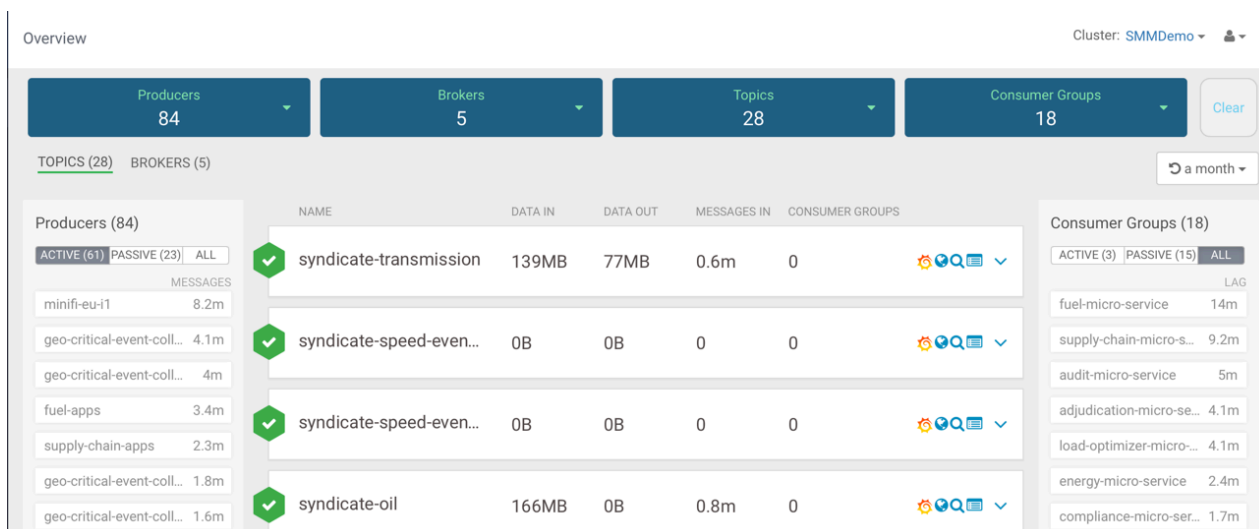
Overview

Cluster: SMMDemo

Producers
84

Brokers
5

Topics
28

Consumer Groups
18

Clear

TOPICS (28) BROKERS (5)

a month

Producers (84)

ACTIVE (61) PASSIVE (23) ALL

MESSAGES

| | |
|---|---|
| minifi-eu-i1 | 8.2m |
| geo-critical-event-coll... | 4.1m |
| geo-critical-event-coll... | 4m |
| fuel-apps | 3.4m |
| supply-chain-apps | 2.3m |
| geo-critical-event-coll... | 1.8m |
| geo-critical-event-coll... | 1.6m |

| NAME | DATA IN | DATA OUT | MESSAGES IN | CONSUMER GROUPS |
|---|---|---|---|---|
| syndicate-transmission | 139MB | 77MB | 0.6m | 0 |
| syndicate-speed-even... | 0B | 0B | 0 | 0 |
| syndicate-speed-even... | 0B | 0B | 0 | 0 |
| syndicate-oil | 166MB | 0B | 0.8m | 0 |

Consumer Groups (18)

ACTIVE (3) PASSIVE (15) ALL

LAG

| | |
|---|---|
| fuel-micro-service | 14m |
| supply-chain-micro-s... | 9.2m |
| audit-micro-service | 5m |
| adjudication-micro-se... | 4.1m |
| load-optimizer-micro-... | 4.1m |
| energy-micro-service | 2.4m |
| compliance-micro-ser... | 1.7m |